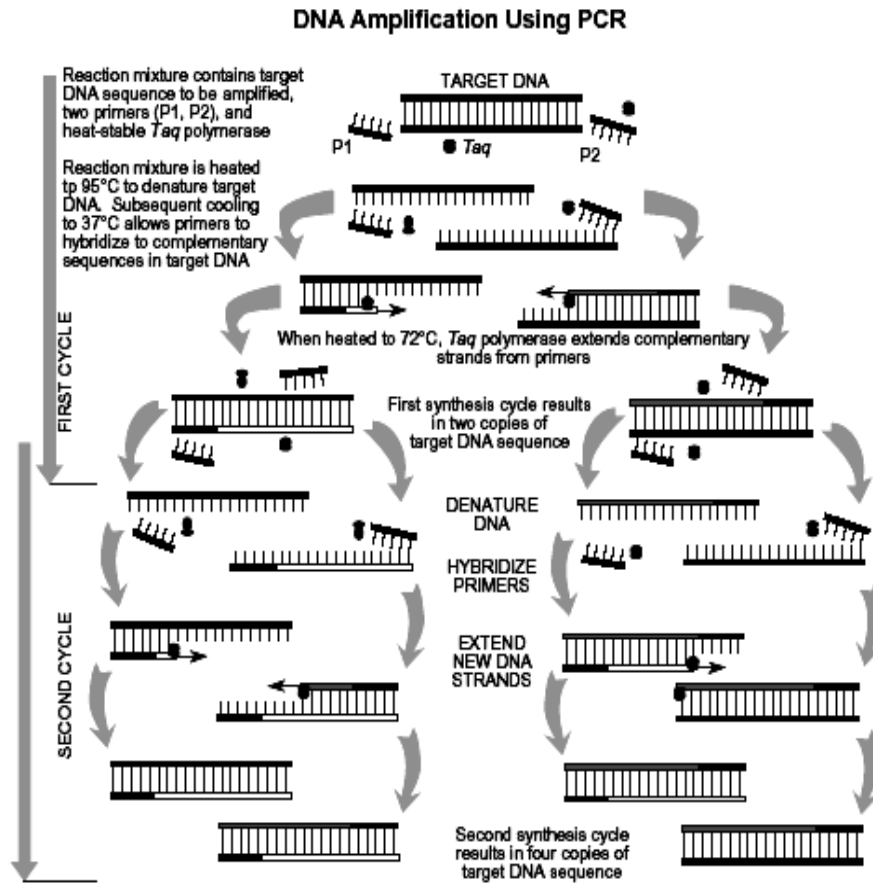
DNA Amplification Using PCR

Reaction mixture contains target DNA sequence to be amplified, two primers (P1, P2), and heat-stable *Taq* polymerase

TARGET DNA

P1

*Taq*

P2

Reaction mixture is heated tp 95°C to denature target DNA. Subsequent cooling to 37°C allows primers to hybridize to complementary sequences in target DNA

When heated to 72°C, *Taq* polymerase extends complementary strands from primers

FIRST CYCLE

First synthesis cycle results in two copies of target DNA sequence

DENATURE DNA

HYBRIDIZE PRIMERS

EXTEND NEW DNA STRANDS

SECOND CYCLE

Second synthesis cycle results in four copies of target DNA sequence